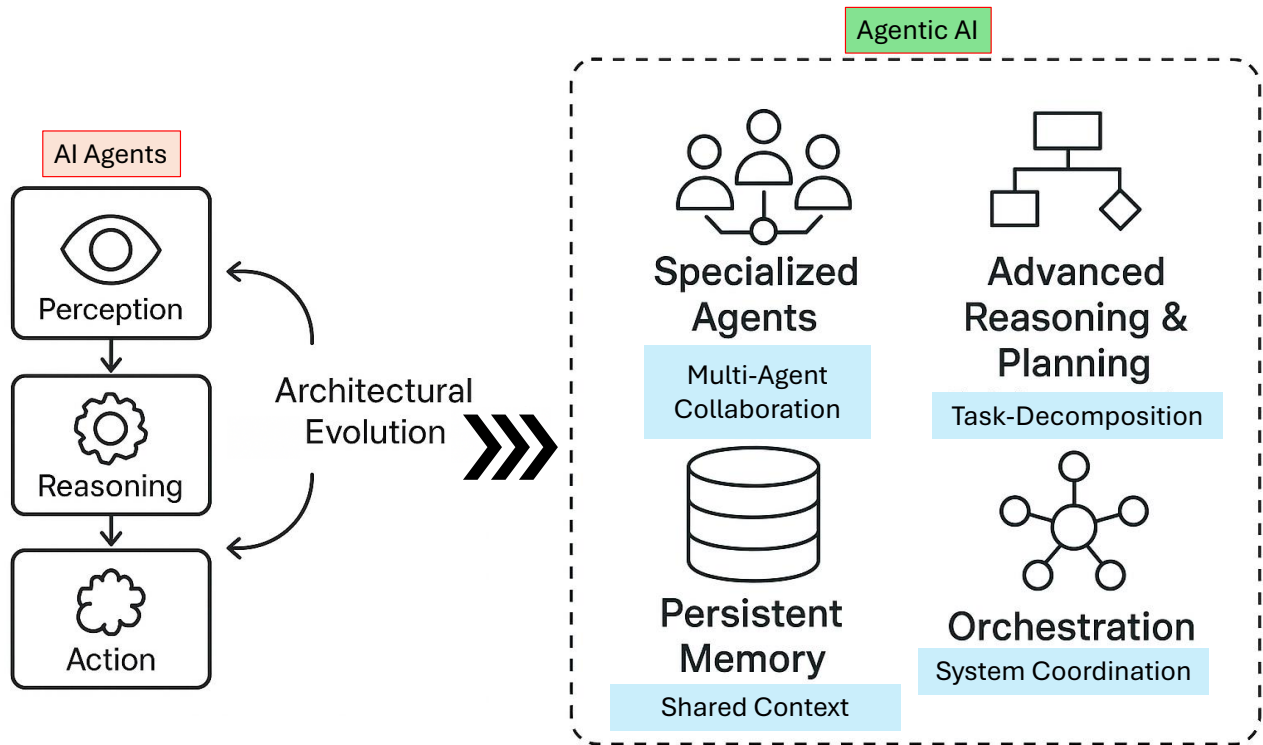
AI Agents

Perception

Reasoning

Action

Architectural Evolution

Agentic AI

Specialized Agents

Multi-Agent Collaboration

Advanced Reasoning & Planning

Task-Decomposition

Persistent Memory

Shared Context

Orchestration

System Coordination